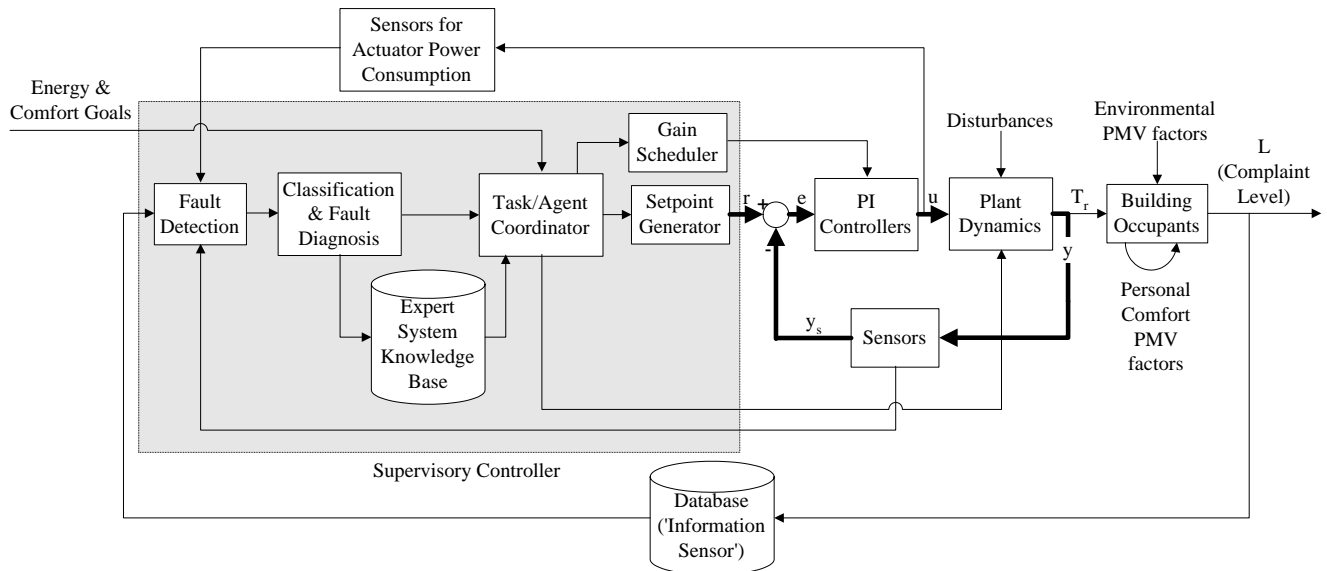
Sensors for Actuator Power Consumption

Energy & Comfort Goals

Gain Scheduler

Disturbances

Environmental PMV factors

L (Complaint Level)

Fault Detection

Classification & Fault Diagnosis

Task/Agent Coordinator

Setpoint Generator

r

+

e

PI Controllers

u

Plant Dynamics

$T_r$

Building Occupants

-

y

Expert System Knowledge Base

$y_s$

Sensors

Personal Comfort PMV factors

Supervisory Controller

Database ('Information Sensor')